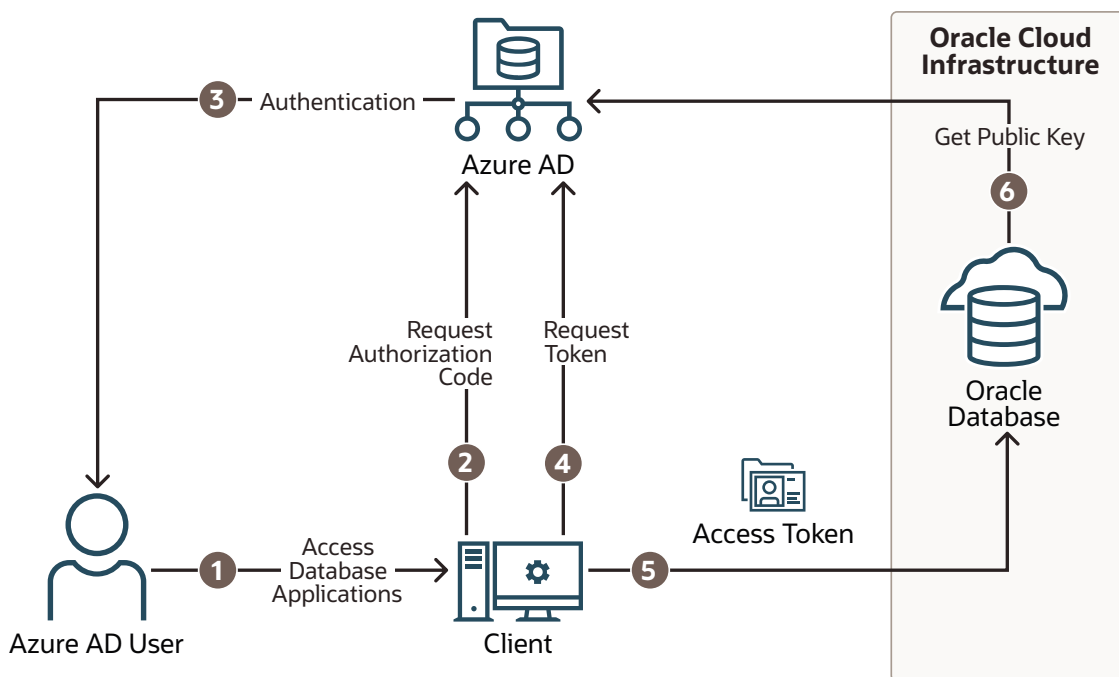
Oracle Cloud Infrastructure

3 Authentication

Azure AD

Get Public Key

6

Oracle Database

Request Authorization Code

Request Token

2

4

Access Token

Azure AD User

1

Access Database Applications

Client

5